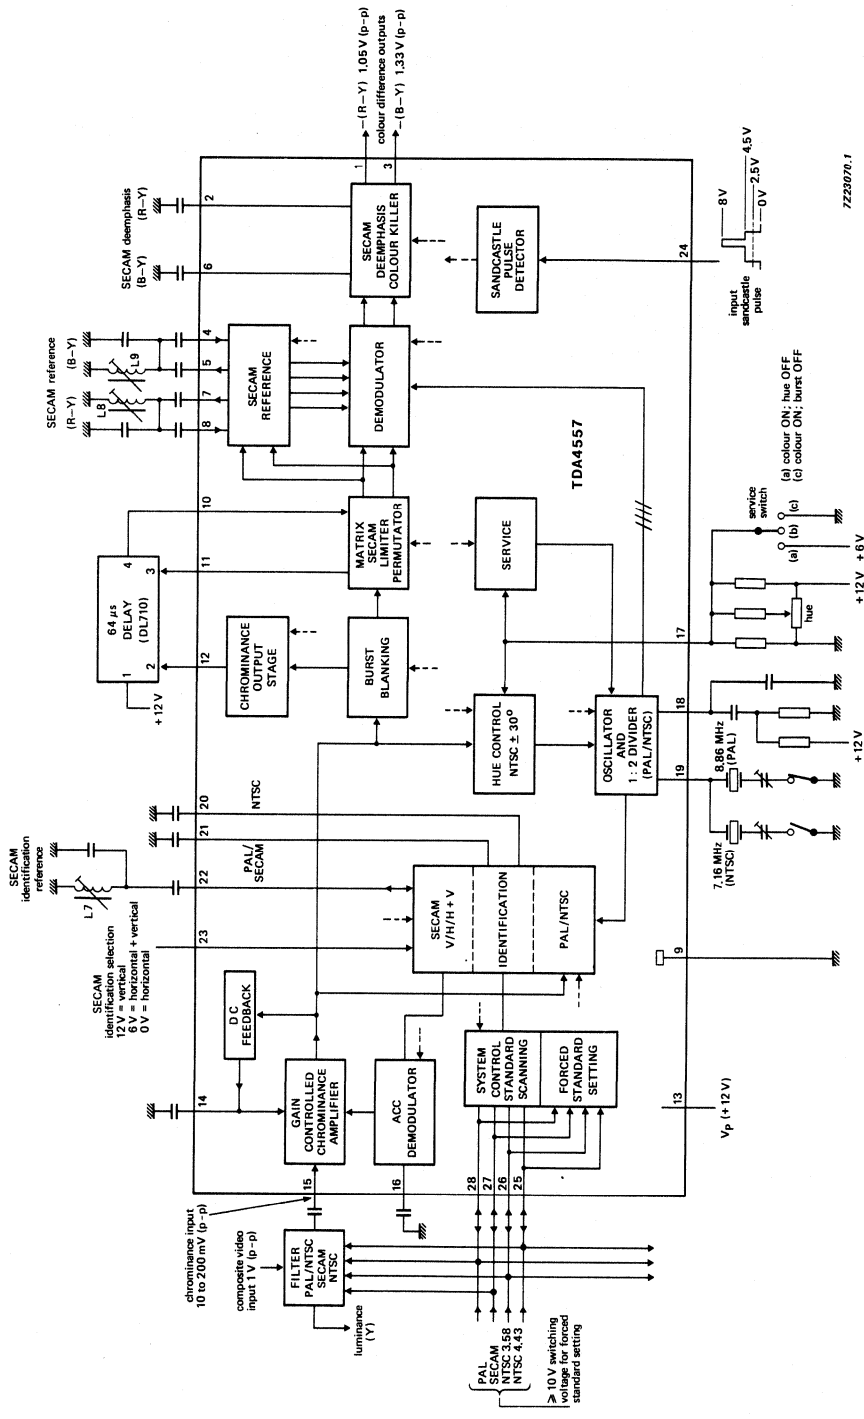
−(R−Y) 1.05 V (p-p)
colour difference outputs
−(B−Y) 1.33 V (p-p)

7Z23070.1

SECAM deemphasis
(R−Y)
(B−Y)

SECAM DEEMPHASIS COLOUR KILLER

SANDCASTLE PULSE DETECTOR

8 V
4.5 V
2.5 V
0 V

input sandcastle pulse

SECAM reference
(R−Y)
(B−Y)
L8
L9

SECAM REFERENCE

DEMODULATOR

TDA4557

(a) colour ON; hue OFF
(c) colour ON; burst OFF

service switch
(a) (b) (c)
+12 V +6 V
hue

64 μs DELAY (DL710)
+12 V

MATRIX SECAM LIMITER PERMUTATOR

SERVICE

CHROMINANCE OUTPUT STAGE

BURST BLANKING

HUE CONTROL NTSC ± 30°

OSCILLATOR AND 1 : 2 DIVIDER (PAL/NTSC)

8.86 MHz (PAL)
7.16 MHz (NTSC)
+12 V

SECAM identification reference
L7
NTSC
PAL/ SECAM

SECAM V/H/H + V
IDENTIFICATION
PAL/NTSC

SECAM identification selection
12 V = vertical
6 V = horizontal + vertical
0 V = horizontal

DC FEEDBACK

GAIN CONTROLLED CHROMINANCE AMPLIFIER

ACC DEMODULATOR

SYSTEM CONTROL STANDARD SCANNING

FORCED STANDARD SETTING

$V_P$ (+12 V)

chrominance input 10 to 200 mV (p-p)
composite video input 1 V (p-p)

FILTER PAL/NTSC SECAM NTSC

luminance (Y)

PAL
SECAM
NTSC 3.58
NTSC 4.43
≥ 10 V switching voltage for forced standard setting

1 2 3 4 5 6 7 8 9 10 11 12 13 14 15 16 17 18 19 20 21 22 23 24 25 26 27 28